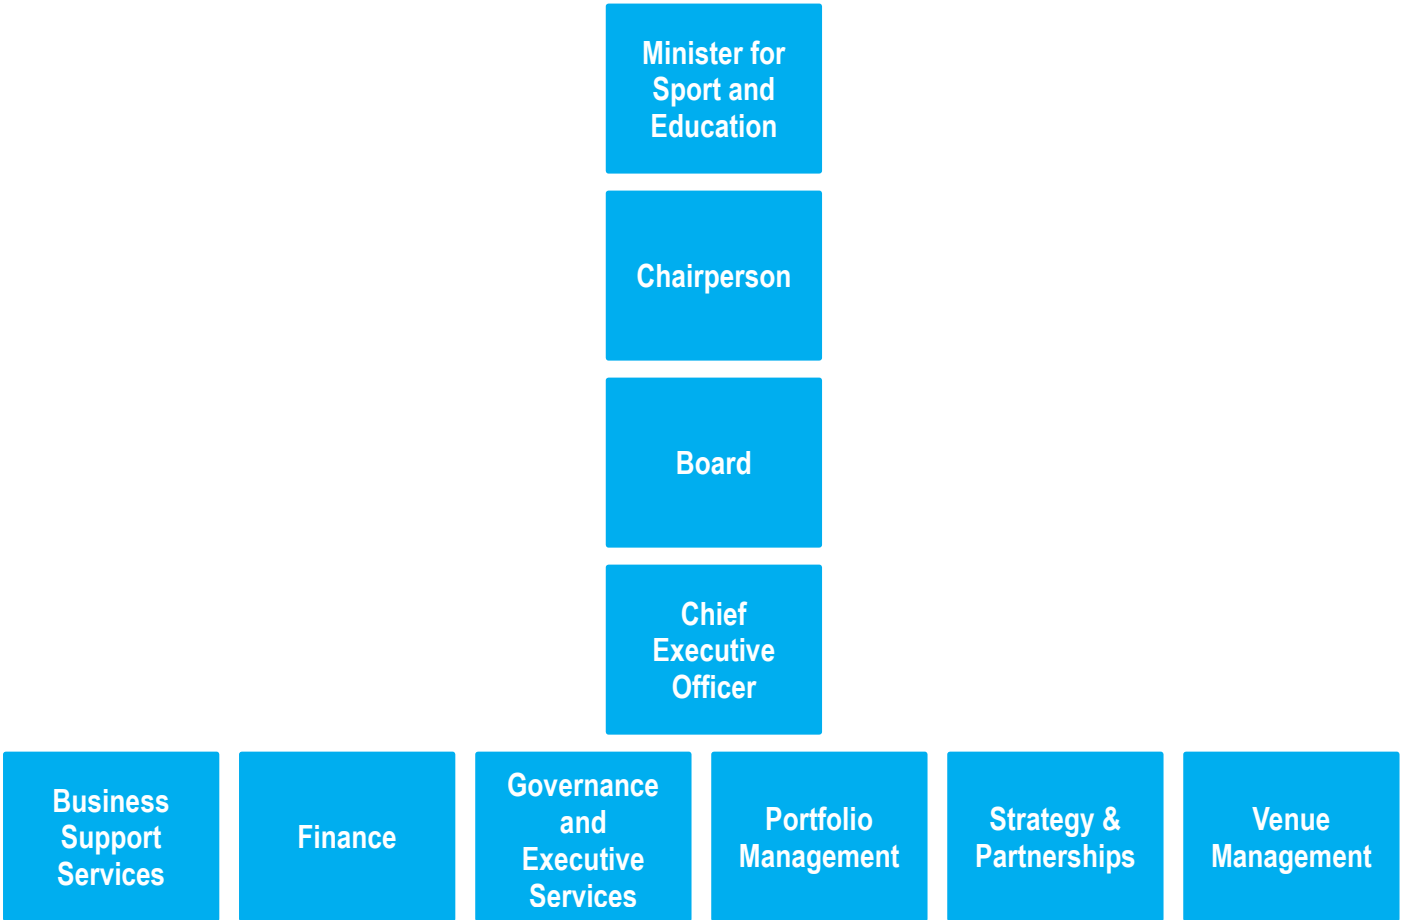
Minister for Sport and Education

Chairperson

Board

Chief Executive Officer

Business Support Services

Finance

Governance and Executive Services

Portfolio Management

Strategy & Partnerships

Venue Management